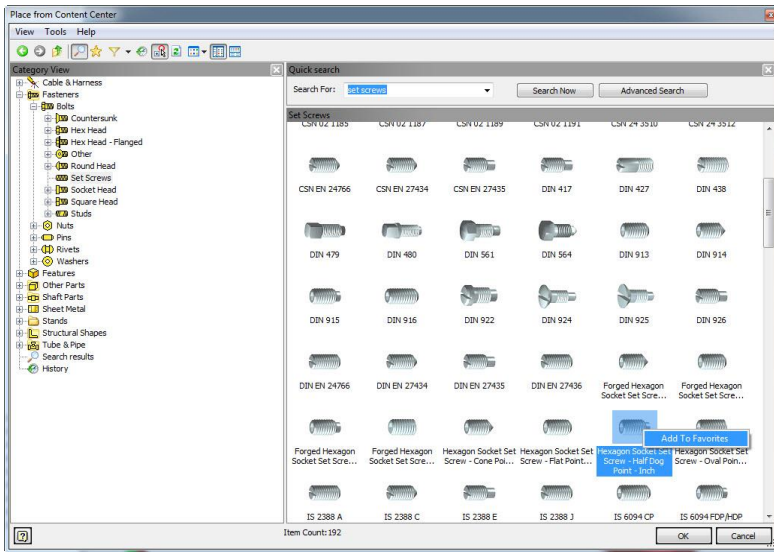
Place from Content Center

View Tools Help

Category View
Cable & Harness
Fasteners
Bolts
Countersunk
Hex Head
Hex Head - Flanged
Other
Round Head
Set Screws
Socket Head
Square Head
Studs
Nuts
Pins
Rivets
Washers
Features
Other Parts
Shaft Parts
Sheet Metal
Stands
Structural Shapes
Tube & Pipe
Search results
History

Quick search
Search For: set screws
Search Now
Advanced Search

Set Screws
CSN 02 1185 CSN 02 1187 CSN 02 1189 CSN 02 1191 CSN 24 3510 CSN 24 3512

| | | | | | |
|---|---|---|---|---|---|
| CSN EN 24766 | CSN EN 27434 | CSN EN 27435 | DIN 417 | DIN 427 | DIN 438 |
| DIN 479 | DIN 480 | DIN 561 | DIN 564 | DIN 913 | DIN 914 |
| DIN 915 | DIN 916 | DIN 922 | DIN 924 | DIN 925 | DIN 926 |
| DIN EN 24766 | DIN EN 27434 | DIN EN 27435 | DIN EN 27436 | Forged Hexagon Socket Set Scre... | Forged Hexagon Socket Set Scre... |
| Forged Hexagon Socket Set Scre... | Forged Hexagon Socket Set Scre... | Hexagon Socket Set Screw - Cone Poi... | Hexagon Socket Set Screw - Flat Point... | Hexagon Socket Set Screw - Half Dog Point - Inch | Hexagon Socket Set Screw - Oval Poin... |
| IS 2388 A | IS 2388 C | IS 2388 E | IS 2388 J | IS 6094 CP | IS 6094 FDP/HDP |

Add To Favorites

Item Count: 192
OK
Cancel